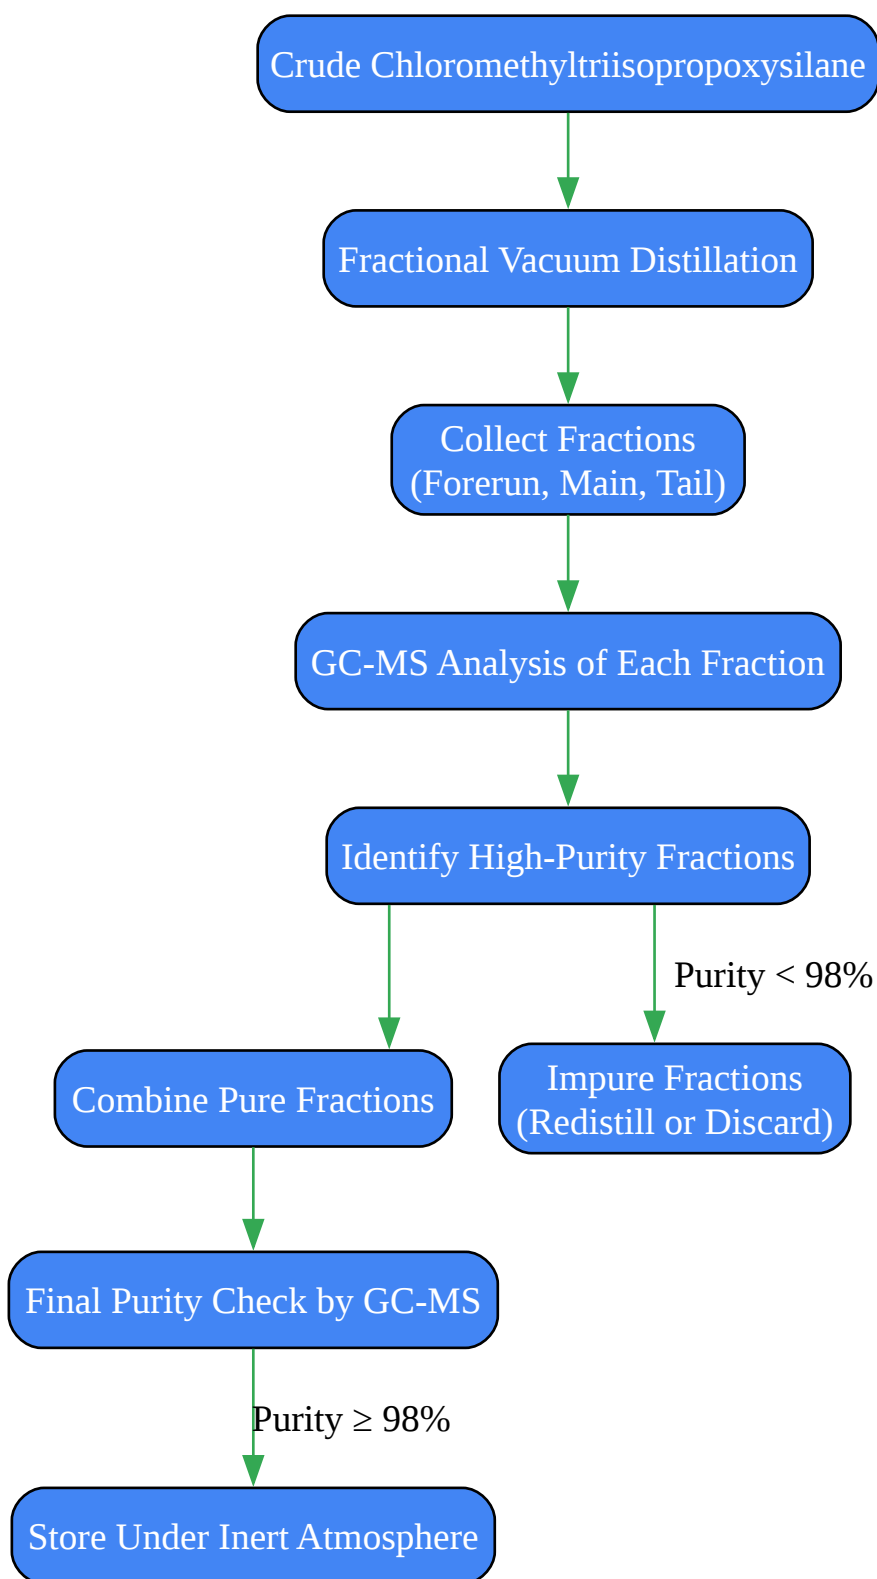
Crude Chloromethyltriisopropoxysilane

Fractional Vacuum Distillation

Collect Fractions
(Forerun, Main, Tail)

GC-MS Analysis of Each Fraction

Identify High-Purity Fractions

Purity < 98%

Combine Pure Fractions

Impure Fractions
(Redistill or Discard)

Final Purity Check by GC-MS

Purity ≥ 98%

Store Under Inert Atmosphere